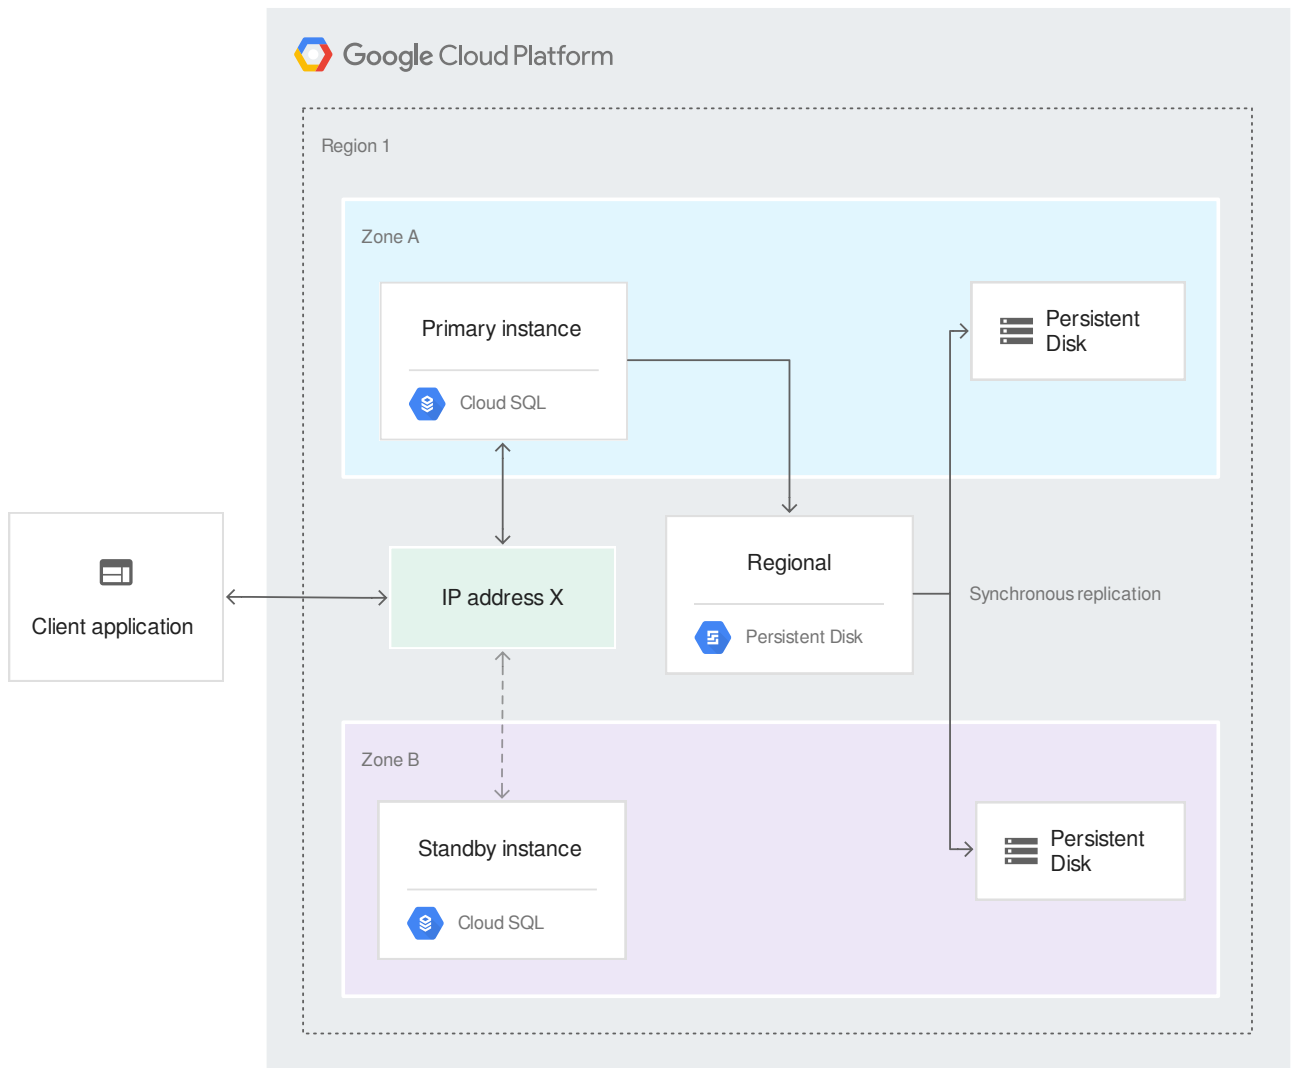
Google Cloud Platform

Region 1

Zone A

Primary instance

Cloud SQL

Persistent Disk

Client application

IP address X

Regional

Persistent Disk

Synchronous replication

Zone B

Standby instance

Cloud SQL

Persistent Disk